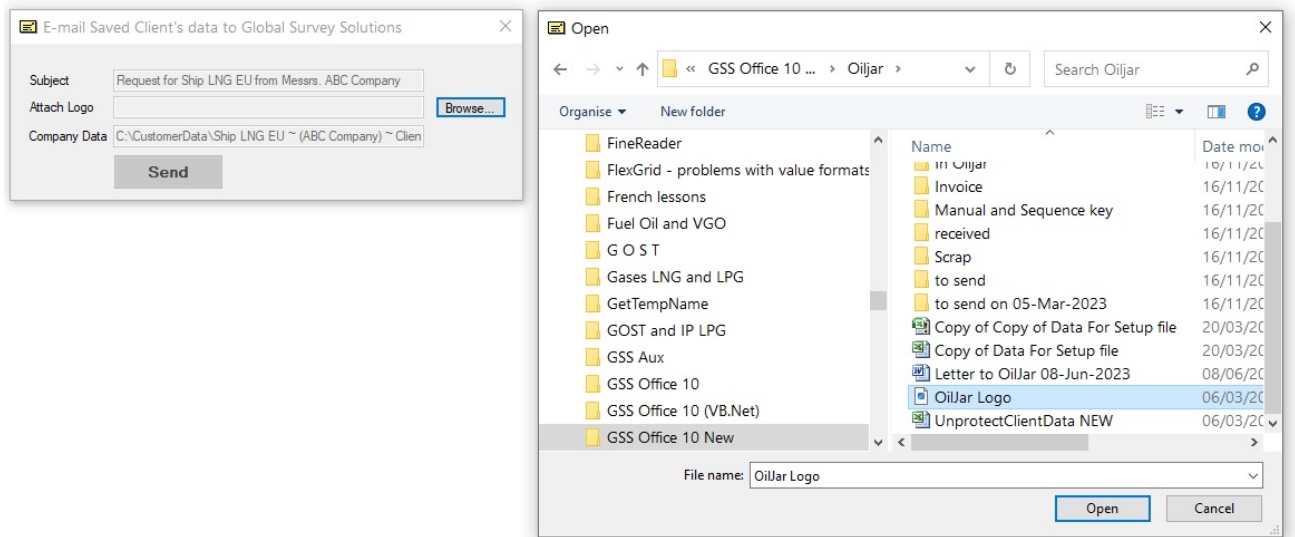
E-mail Saved Client's data to Global Survey Solutions

Subject Request for Ship LNG EU from Messrs. ABC Company
Attach Logo Browse...
Company Data C:\CustomerData\Ship LNG EU ~ (ABC Company) ~ Clien

Send

Open

« GSS Office 10 ... › Oiljar ›

Search Oiljar

Organise ▾ New folder

FineReader
FlexGrid - problems with value formats
French lessons
Fuel Oil and VGO
G O S T
Gases LNG and LPG
GetTempName
GOST and IP LPG
GSS Aux
GSS Office 10
GSS Office 10 (VB.Net)
GSS Office 10 New

| Name | Date mo |
|---|---|
| in Oiljar | 16/11/20 |
| Invoice | 16/11/20 |
| Manual and Sequence key | 16/11/20 |
| received | 16/11/20 |
| Scrap | 16/11/20 |
| to send | 16/11/20 |
| to send on 05-Mar-2023 | 16/11/20 |
| Copy of Copy of Data For Setup file | 20/03/20 |
| Copy of Data For Setup file | 20/03/20 |
| Letter to OilJar 08-Jun-2023 | 08/06/20 |
| OilJar Logo | 06/03/20 |
| UnprotectClientData NEW | 06/03/20 |

File name: OilJar Logo

Open Cancel